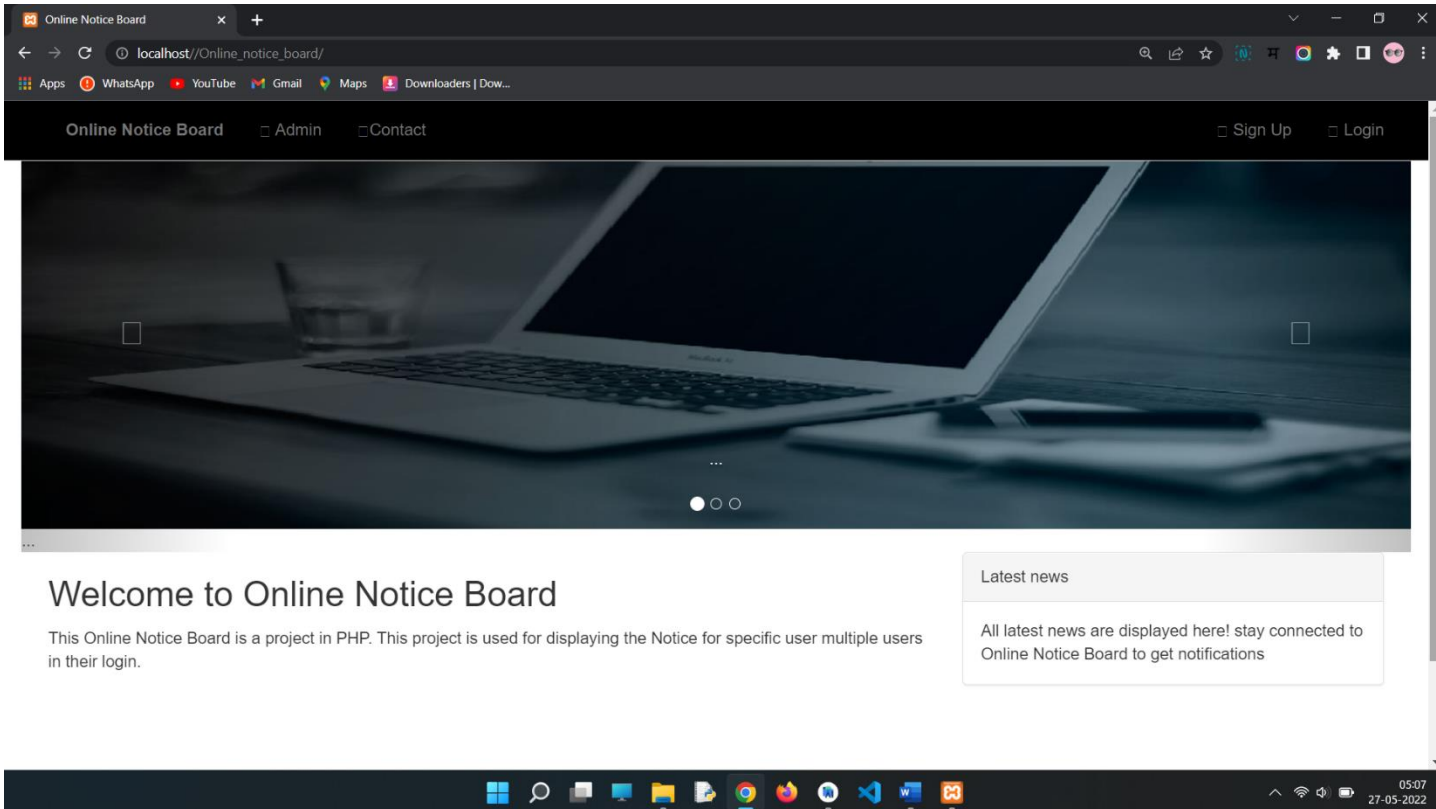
Online Notice Board
localhost//Online_notice_board/
Apps WhatsApp YouTube Gmail Maps Downloaders | Dow...

Online Notice Board Admin Contact Sign Up Login

...

...

Welcome to Online Notice Board

This Online Notice Board is a project in PHP. This project is used for displaying the Notice for specific user multiple users in their login.

Latest news

All latest news are displayed here! stay connected to Online Notice Board to get notifications

05:07
27-05-2022